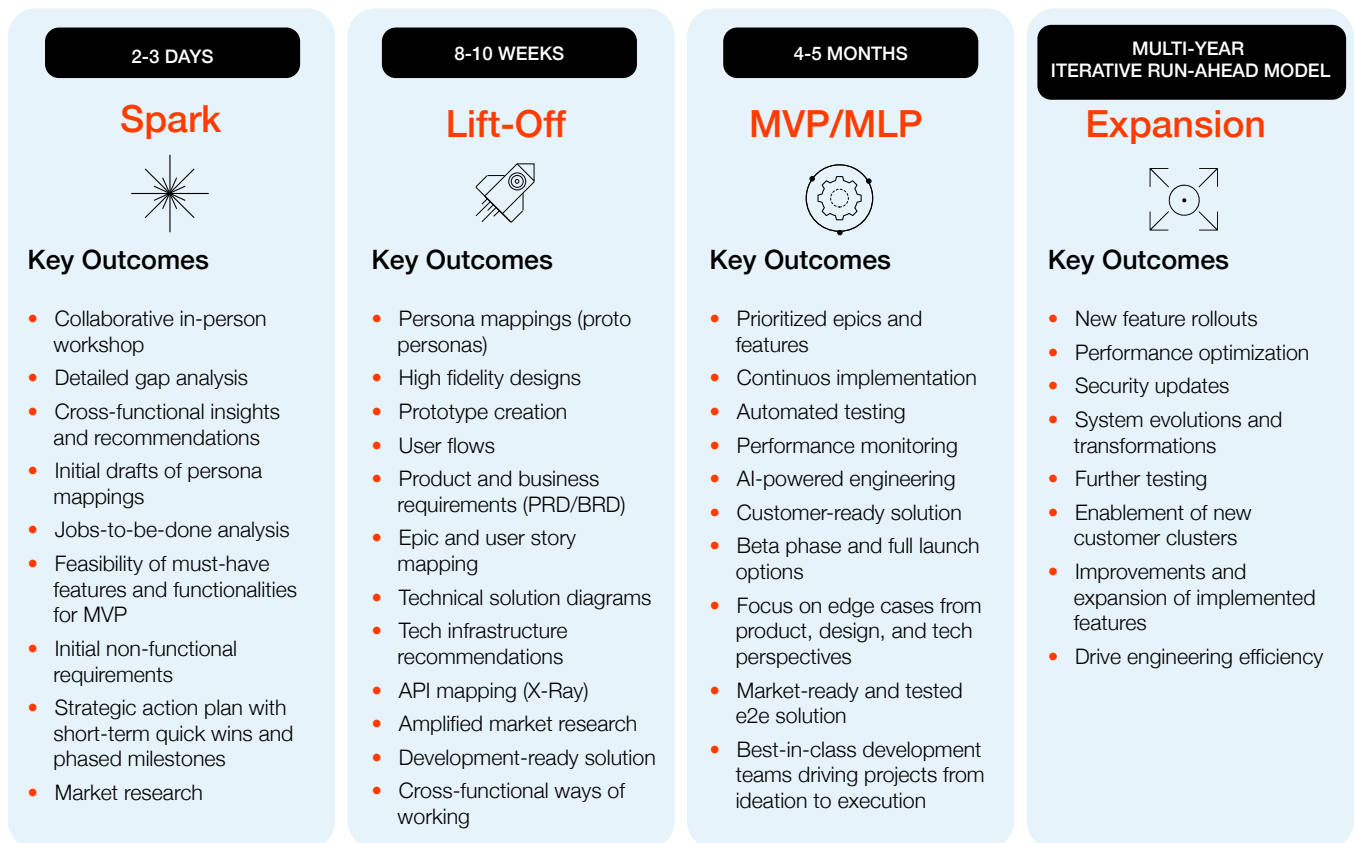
2-3 DAYS

Spark

Key Outcomes

- Collaborative in-person workshop
- Detailed gap analysis
- Cross-functional insights and recommendations
- Initial drafts of persona mappings
- Jobs-to-be-done analysis
- Feasibility of must-have features and functionalities for MVP
- Initial non-functional requirements
- Strategic action plan with short-term quick wins and phased milestones
- Market research

8-10 WEEKS

Lift-Off

Key Outcomes

- Persona mappings (proto personas)
- High fidelity designs
- Prototype creation
- User flows
- Product and business requirements (PRD/BRD)
- Epic and user story mapping
- Technical solution diagrams
- Tech infrastructure recommendations
- API mapping (X-Ray)
- Amplified market research
- Development-ready solution
- Cross-functional ways of working

4-5 MONTHS

MVP/MLP

Key Outcomes

- Prioritized epics and features
- Continuos implementation
- Automated testing
- Performance monitoring
- AI-powered engineering
- Customer-ready solution
- Beta phase and full launch options
- Focus on edge cases from product, design, and tech perspectives
- Market-ready and tested e2e solution
- Best-in-class development teams driving projects from ideation to execution

MULTI-YEAR ITERATIVE RUN-AHEAD MODEL

Expansion

Key Outcomes

- New feature rollouts
- Performance optimization
- Security updates
- System evolutions and transformations
- Further testing
- Enablement of new customer clusters
- Improvements and expansion of implemented features
- Drive engineering efficiency